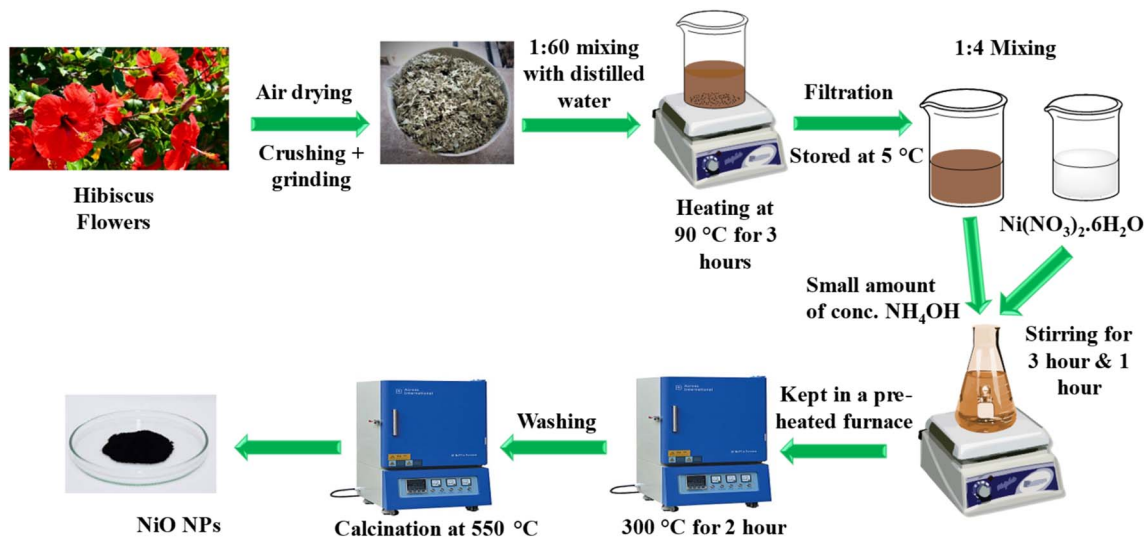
Hibiscus Flowers

Air drying

Crushing + grinding

1:60 mixing with distilled water

Heating at 90 °C for 3 hours

Filtration

Stored at 5 °C

1:4 Mixing

$Ni(NO_3)_2.6H_2O$

Small amount of conc. $NH_4OH$

Stirring for 3 hour & 1 hour

Kept in a pre-heated furnace

300 °C for 2 hour

Washing

Calcination at 550 °C

NiO NPs